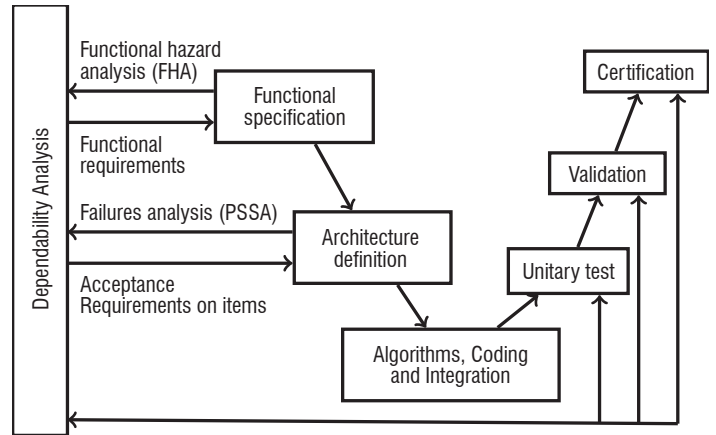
Dependability Analysis

Functional hazard analysis (FHA)

Functional specification

Functional requirements

Failures analysis (PSSA)

Architecture definition

Acceptance Requirements on items

Algorithms, Coding and Integration

Unitary test

Validation

Certification